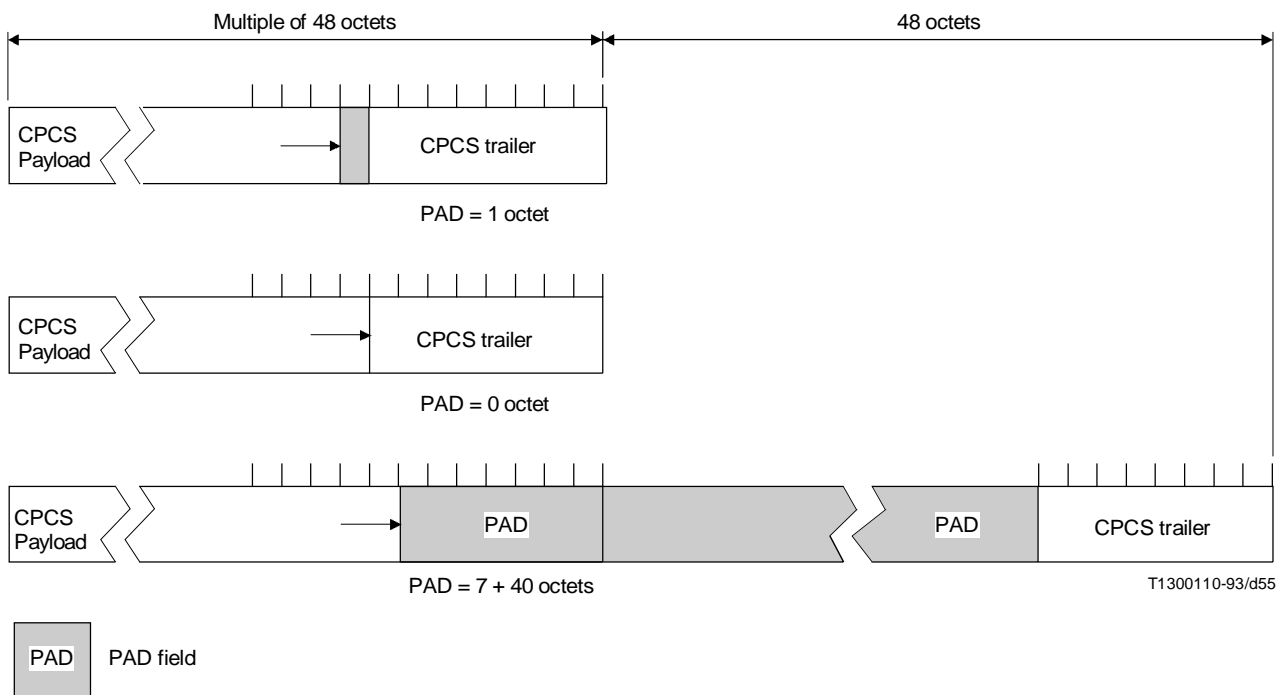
Multiple of 48 octets

48 octets

CPCS Payload

CPCS trailer

PAD = 1 octet

CPCS Payload

CPCS trailer

PAD = 0 octet

CPCS Payload

PAD

PAD

CPCS trailer

PAD = 7 + 40 octets

T1300110-93/d55

PAD

PAD field